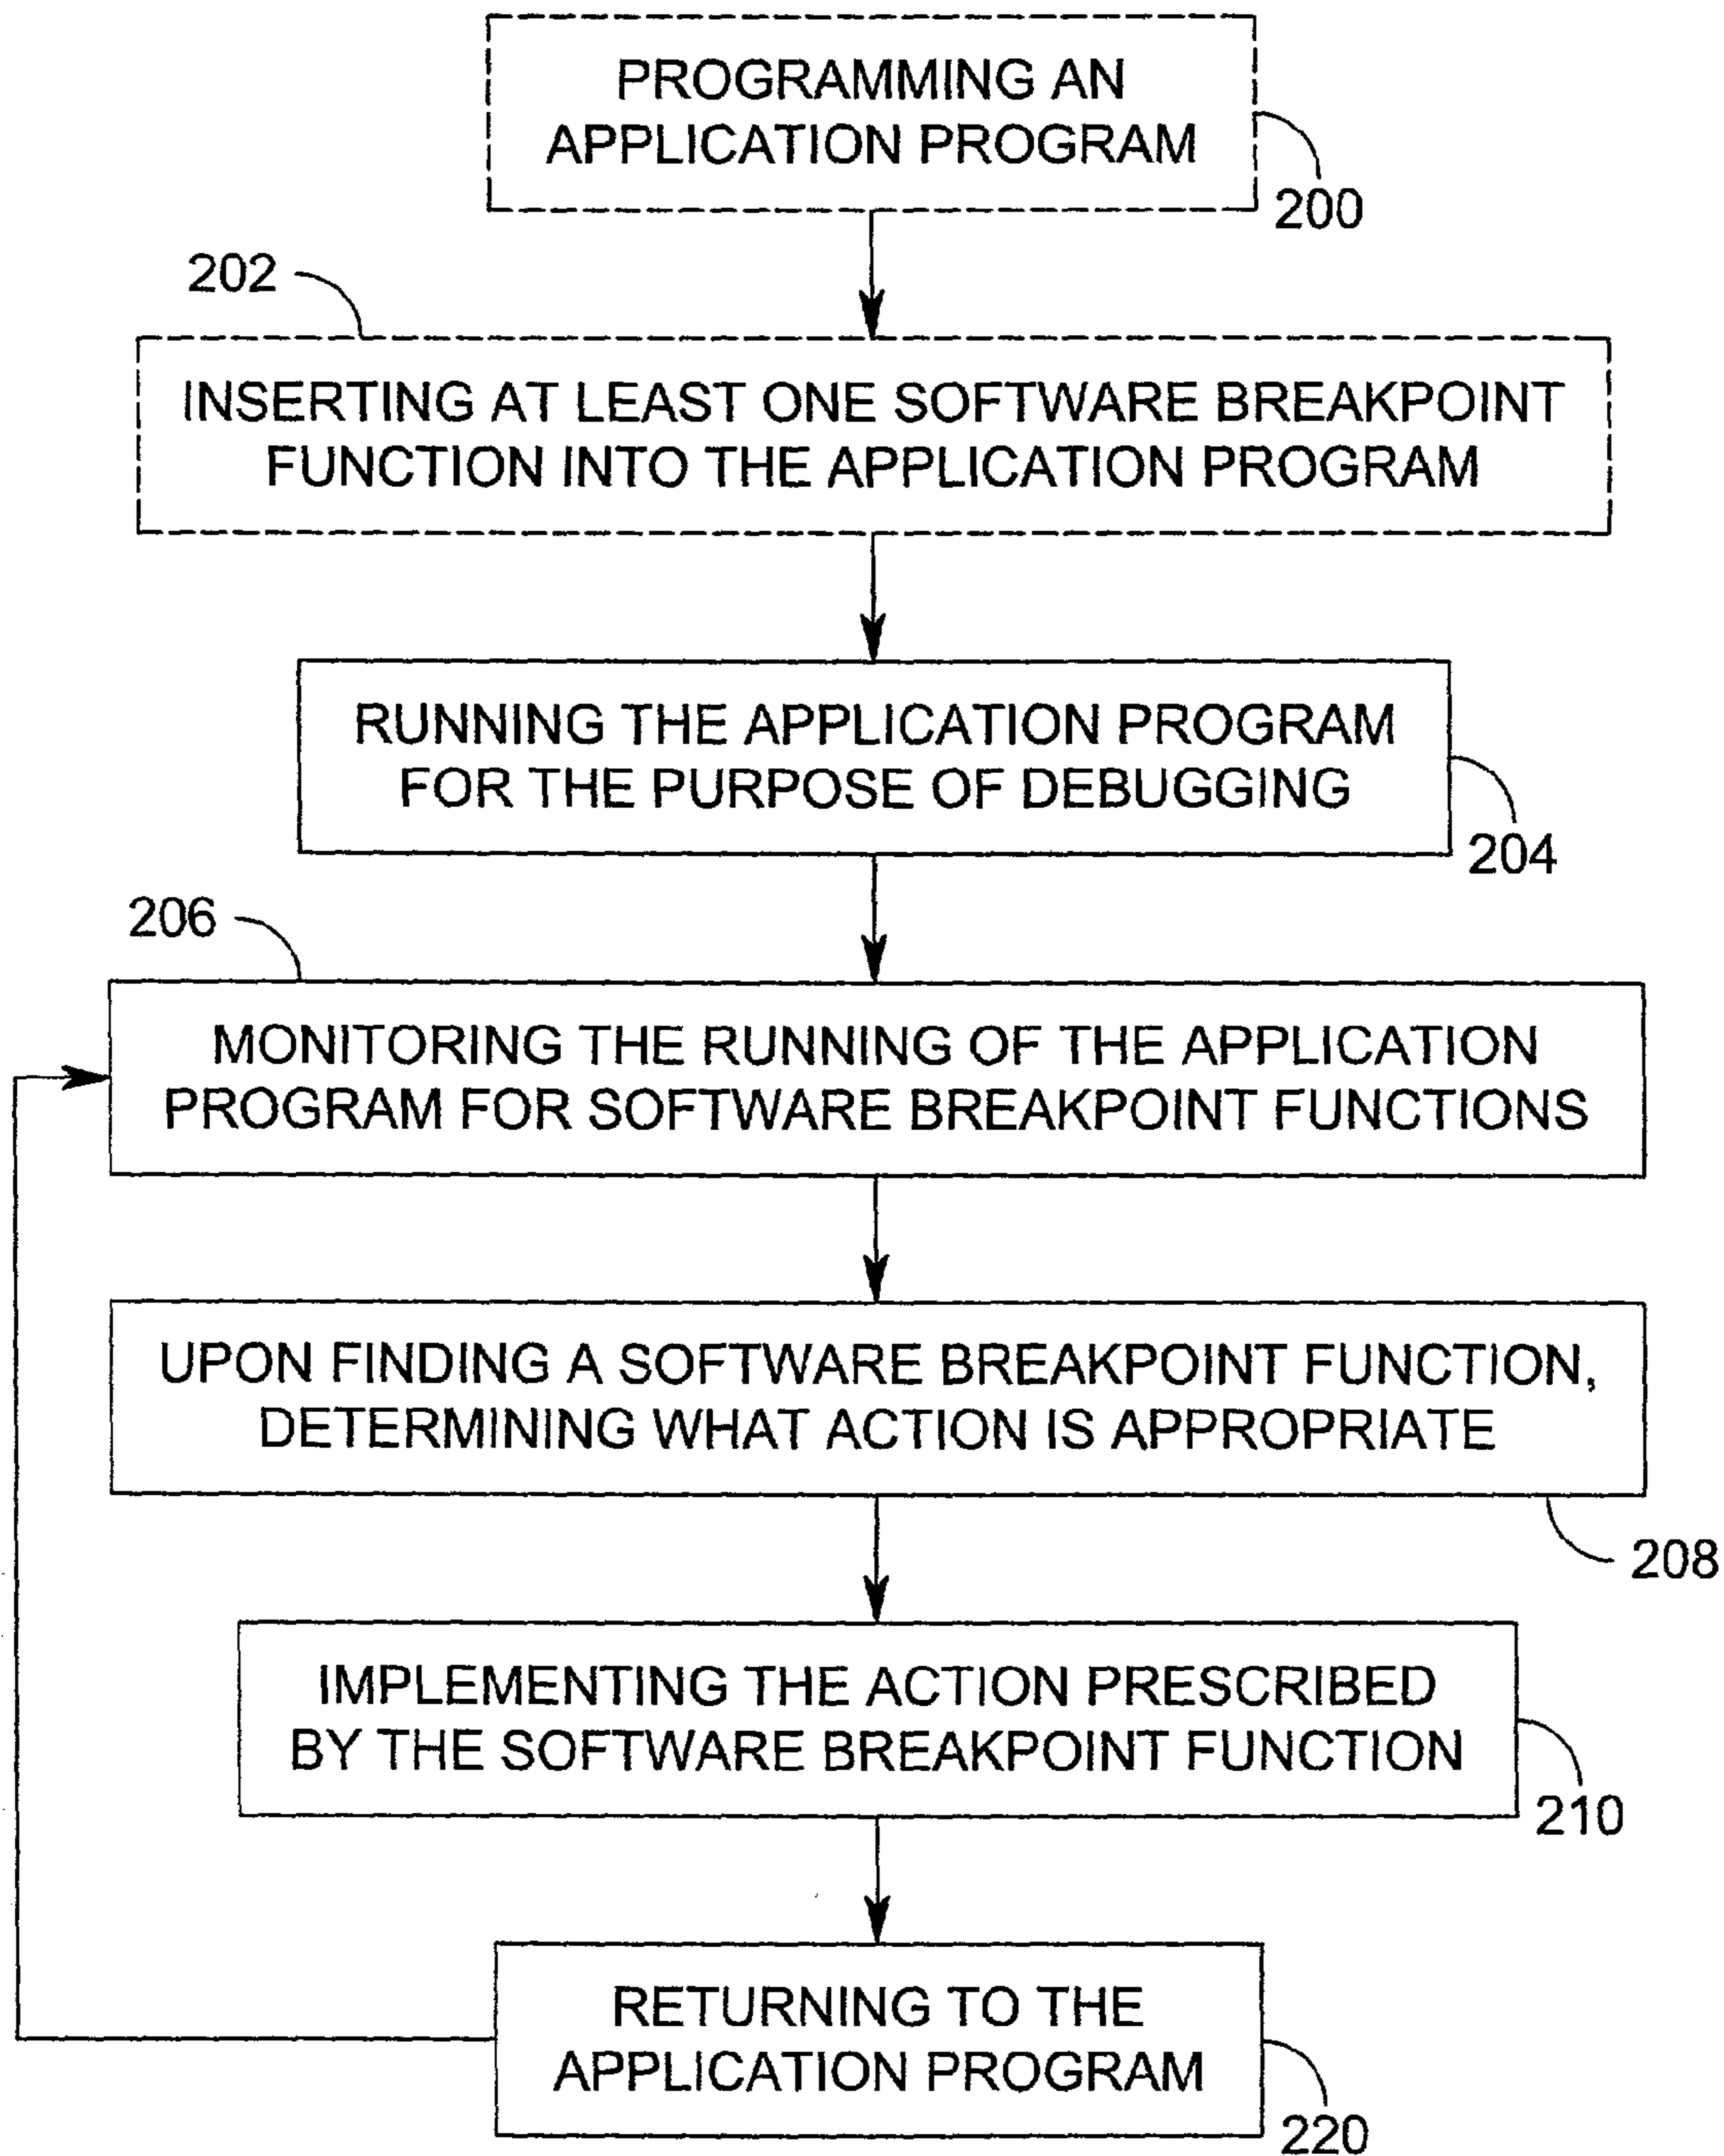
PROGRAMMING AN APPLICATION PROGRAM

200

202

INSERTING AT LEAST ONE SOFTWARE BREAKPOINT FUNCTION INTO THE APPLICATION PROGRAM

RUNNING THE APPLICATION PROGRAM FOR THE PURPOSE OF DEBUGGING

204

206

MONITORING THE RUNNING OF THE APPLICATION PROGRAM FOR SOFTWARE BREAKPOINT FUNCTIONS

UPON FINDING A SOFTWARE BREAKPOINT FUNCTION, DETERMINING WHAT ACTION IS APPROPRIATE

208

IMPLEMENTING THE ACTION PRESCRIBED BY THE SOFTWARE BREAKPOINT FUNCTION

210

RETURNING TO THE APPLICATION PROGRAM

220